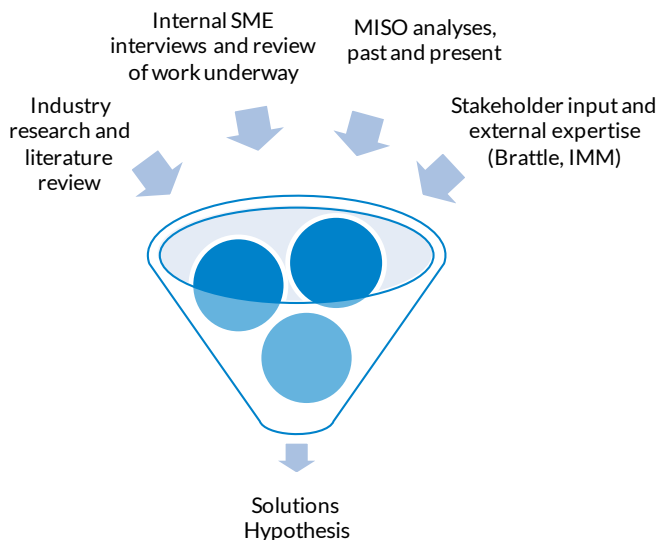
Internal SME interviews and review of work underway

MISO analyses, past and present

Industry research and literature review

Stakeholder input and external expertise (Brattle, IMM)

Solutions Hypothesis